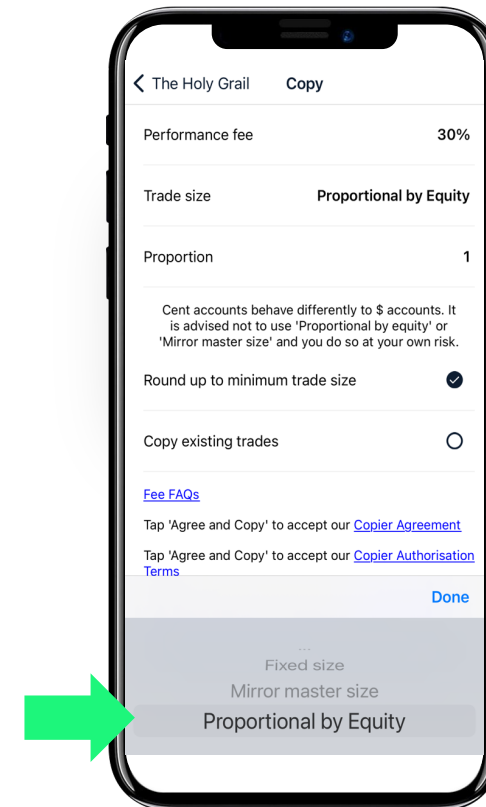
The Holy Grail Copy

Performance fee 30%

Trade size Proportional by Equity

Proportion 1

Cent accounts behave differently to $ accounts. It is advised not to use 'Proportional by equity' or 'Mirror master size' and you do so at your own risk.

Round up to minimum trade size

Copy existing trades

Fee FAQs

Tap 'Agree and Copy' to accept our Copier Agreement

Tap 'Agree and Copy' to accept our Copier Authorisation Terms

Done

...
Fixed size
Mirror master size
Proportional by Equity